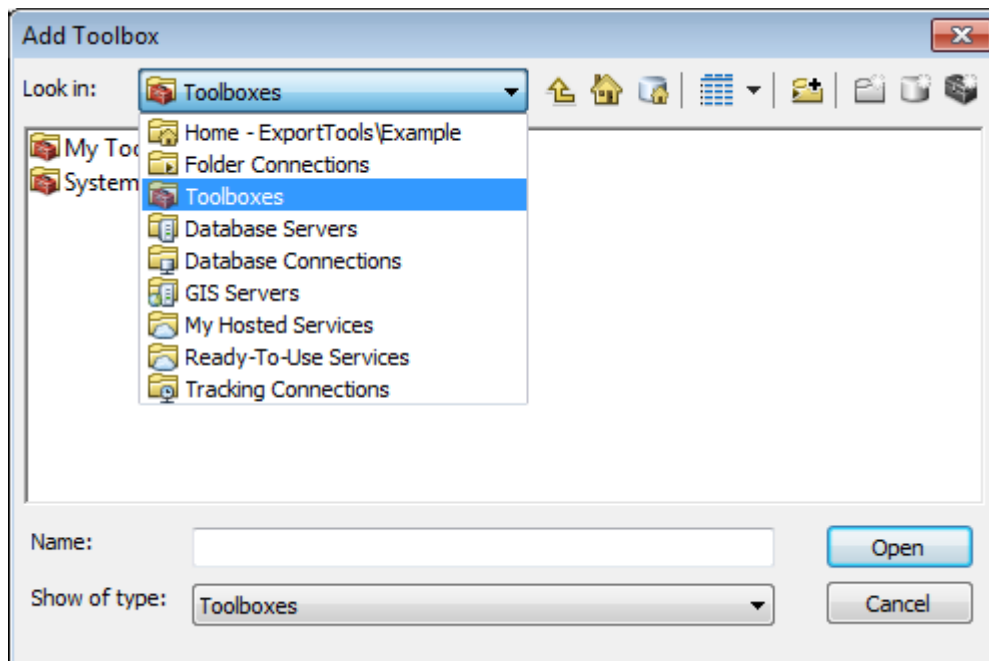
Add Toolbox

Look in: Toolboxes

My Toc
System

Home - ExportTools\Example
Folder Connections
Toolboxes
Database Servers
Database Connections
GIS Servers
My Hosted Services
Ready-To-Use Services
Tracking Connections

Name:

Open

Show of type: Toolboxes

Cancel